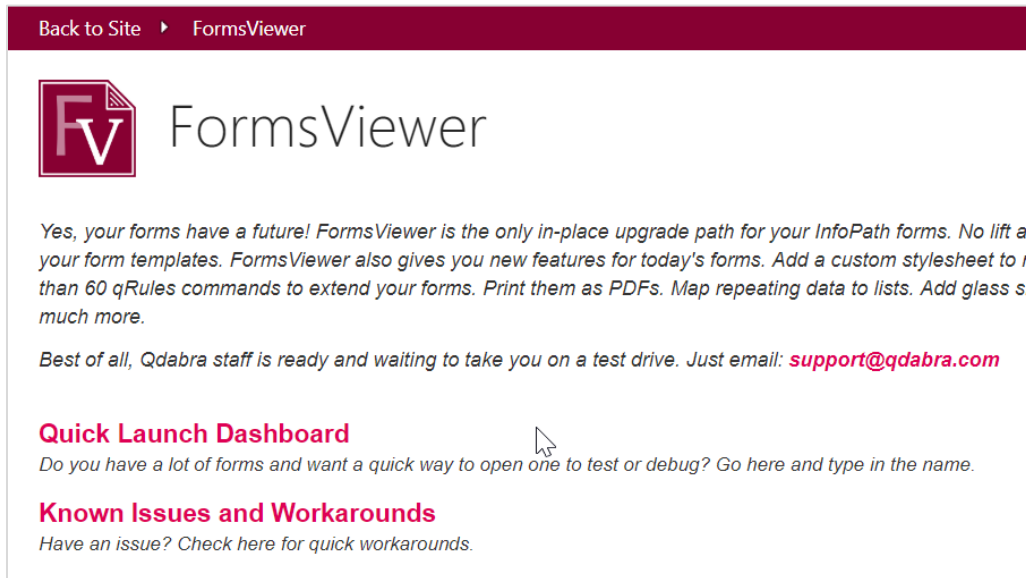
Back to Site FormsViewer

FV

FormsViewer

Yes, your forms have a future! FormsViewer is the only in-place upgrade path for your InfoPath forms. No lift a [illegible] your form templates. FormsViewer also gives you new features for today's forms. Add a custom stylesheet to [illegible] than 60 qRules commands to extend your forms. Print them as PDFs. Map repeating data to lists. Add glass s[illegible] much more.

Best of all, Qdabra staff is ready and waiting to take you on a test drive. Just email: support@qdabra.com

Quick Launch Dashboard
Do you have a lot of forms and want a quick way to open one to test or debug? Go here and type in the name.

Known Issues and Workarounds
Have an issue? Check here for quick workarounds.